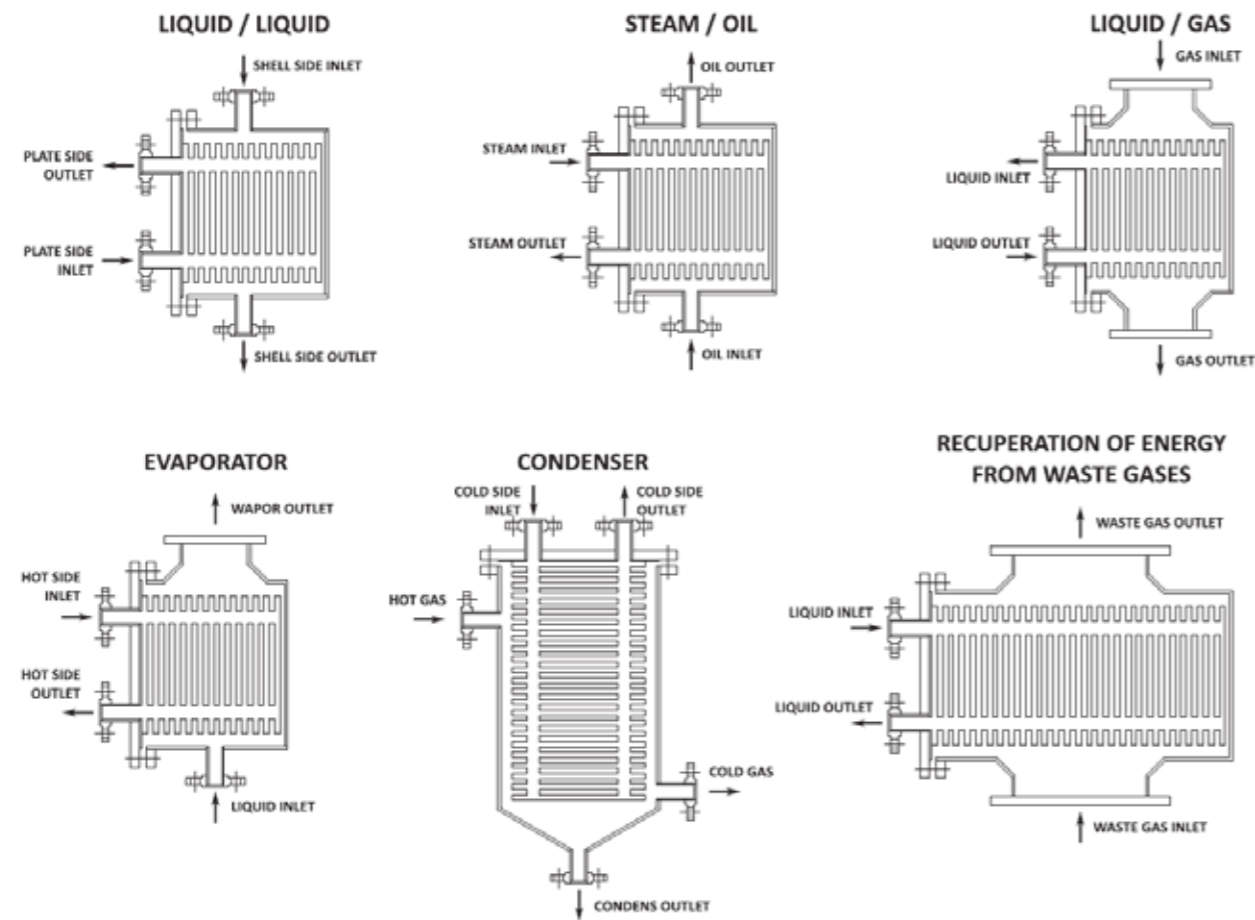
LIQUID / LIQUID

SHELL SIDE INLET
PLATE SIDE OUTLET
PLATE SIDE INLET
SHELL SIDE OUTLET

STEAM / OIL

OIL OUTLET
STEAM INLET
STEAM OUTLET
OIL INLET

LIQUID / GAS

GAS INLET
LIQUID INLET
LIQUID OUTLET
GAS OUTLET

EVAPORATOR

WAPOR OUTLET
HOT SIDE INLET
HOT SIDE OUTLET
LIQUID INLET

CONDENSER

COLD SIDE INLET
COLD SIDE OUTLET
HOT GAS
COLD GAS
CONDENS OUTLET

RECUPERATION OF ENERGY FROM WASTE GASES

WASTE GAS OUTLET
LIQUID INLET
LIQUID OUTLET
WASTE GAS INLET